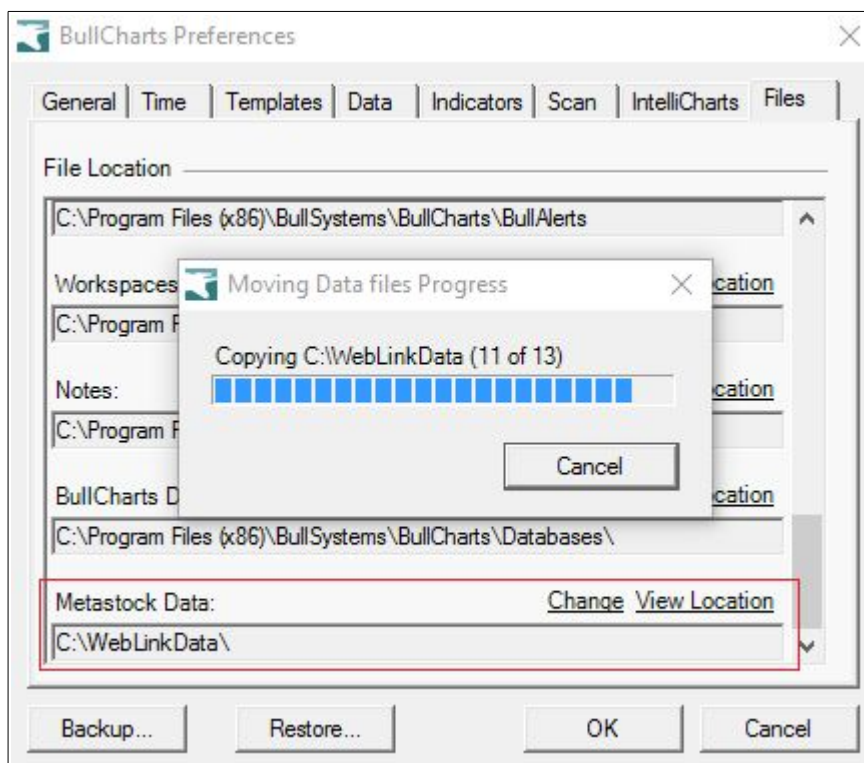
BullCharts Preferences

General | Time | Templates | Data | Indicators | Scan | IntelliCharts | Files

File Location

C:\Program Files (x86)\BullSystems\BullCharts\BullAlerts

Workspaces

cation

C:\Program F

Notes:

cation

C:\Program F

BullCharts D

cation

C:\Program Files (x86)\BullSystems\BullCharts\Databases\

Metastock Data:

Change View Location

C:\WebLinkData\

Moving Data files Progress

Copying C:\WebLinkData (11 of 13)

Cancel

Backup... Restore... OK Cancel